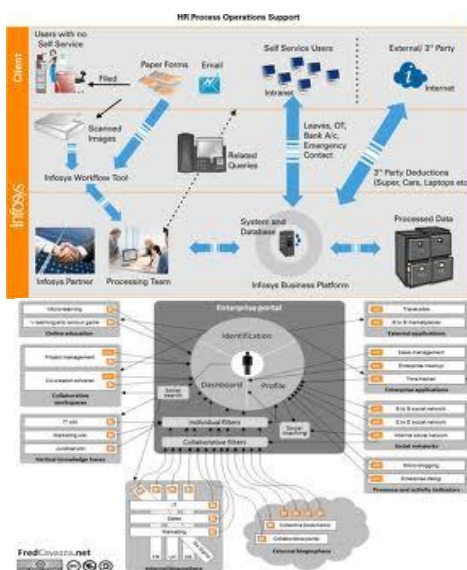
HR Process Operations Support

Client

Users with no Self Service

Filed

Paper Forms

Email

Self Service Users

Intranet

External/ 3rd Party

Internet

Scanned Images

Infosys Workflow Tool

Related Queries

Leaves, OT, Bank A/c, Emergency Contact

3rd Party Deductions (Super, Cars, Laptops etc

Infosys

System and Database

Processed Data

Infosys Partner

Processing Team

Infosys Business Platform

Enterprise portal

Identification

Dashboard

Profile

Social search

Social matching

Individual filters

Collaborative filters

Micro-learning

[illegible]

Online education

Project management

Co-creation software

Collaborative workspaces

IT wiki

Marketing wiki

Juridical wiki

Vertical knowledge bases

Travel
B to B marketplace

External applications

Leave management
Enterprise directory
Time tracker

Enterprise applications

B to B social network
E to E social network
Internal social network

Social networks

Micro-blogging
Enterprise IM

Presence and activity indicators

HR
Sales
Marketing

Collective bookmarks
Collaborative portal

External blogosphere

FredCavazza.net